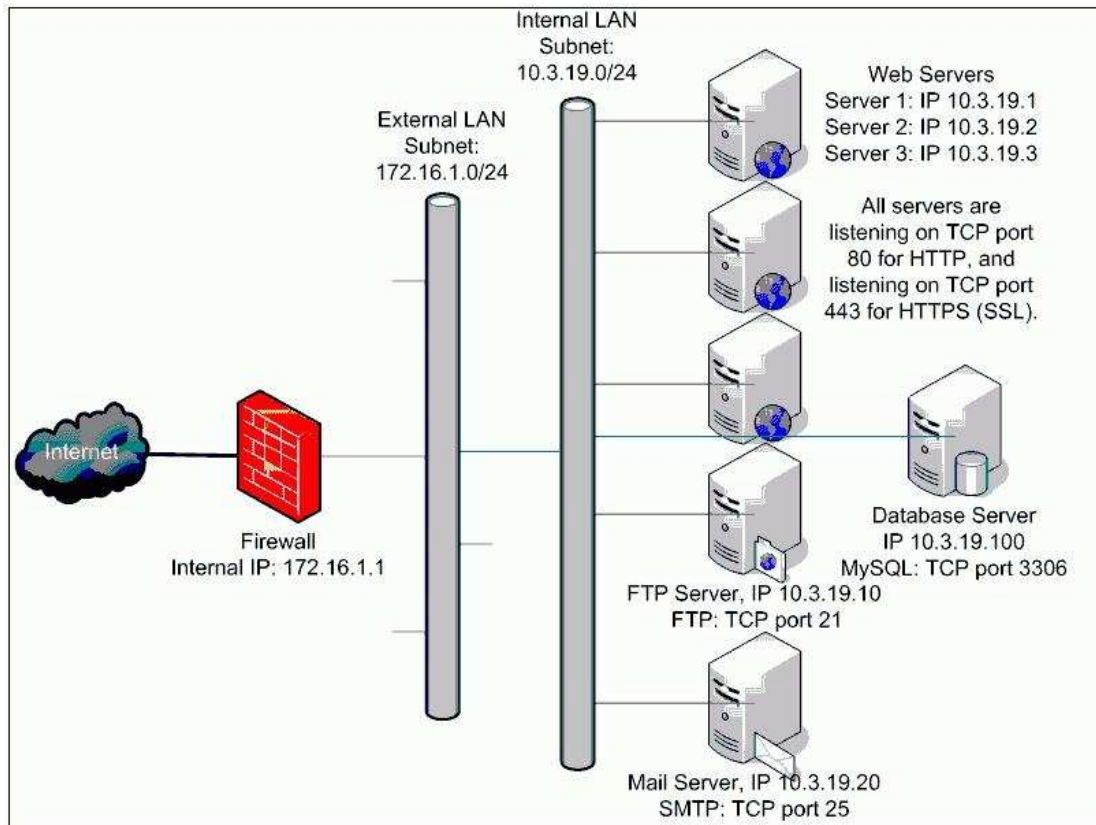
Internal LAN Subnet: 10.3.19.0/24

External LAN Subnet: 172.16.1.0/24

Web Servers
Server 1: IP 10.3.19.1
Server 2: IP 10.3.19.2
Server 3: IP 10.3.19.3

All servers are listening on TCP port 80 for HTTP, and listening on TCP port 443 for HTTPS (SSL).

Internet

Firewall
Internal IP: 172.16.1.1

Database Server
IP 10.3.19.100
MySQL: TCP port 3306

FTP Server, IP 10.3.19.10
FTP: TCP port 21

Mail Server, IP 10.3.19.20
SMTP: TCP port 25